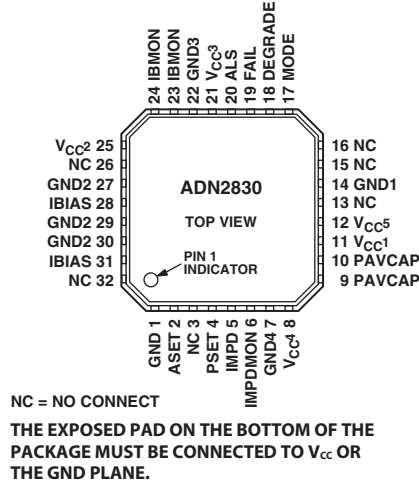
24 IBMON
23 IBMON
22 GND3
21 $V_{CC}3$
20 ALS
19 FAIL
18 DEGRADE
17 MODE

$V_{CC}2$ 25
NC 26
GND2 27
IBIAS 28
GND2 29
GND2 30
IBIAS 31
NC 32

ADN2830

TOP VIEW

PIN 1 INDICATOR

16 NC
15 NC
14 GND1
13 NC
12 $V_{CC}5$
11 $V_{CC}1$
10 PAVCAP
9 PAVCAP

GND 1
ASET 2
NC 3
PSET 4
IMPD 5
IMPDMON 6
GND4 7
$V_{CC}4$ 8

NC = NO CONNECT

THE EXPOSED PAD ON THE BOTTOM OF THE PACKAGE MUST BE CONNECTED TO $V_{CC}$ OR THE GND PLANE.